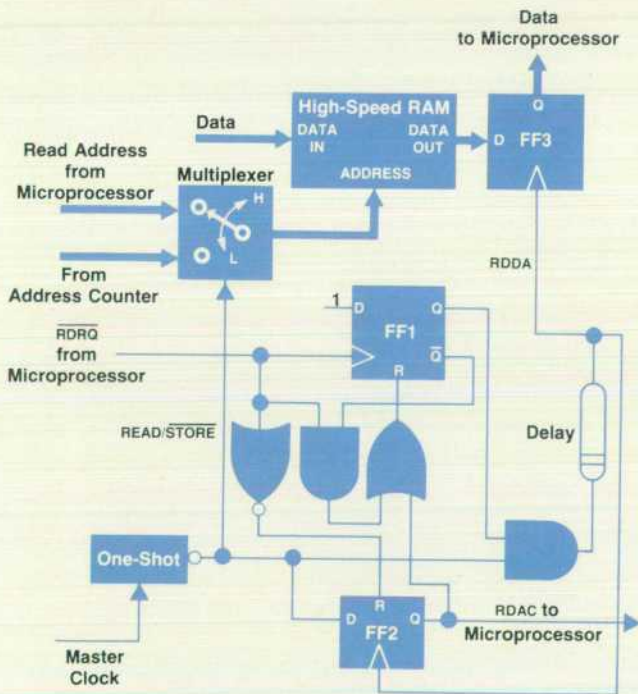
Data to Microprocessor

Data

High-Speed RAM

DATA IN

DATA OUT

ADDRESS

D

Q

FF3

Read Address from Microprocessor

Multiplexer

H

L

From Address Counter

RDDA

1

D

Q

FF1

$\overline{Q}$

R

$\overline{RDRQ}$ from Microprocessor

READ/$\overline{STORE}$

Delay

One-Shot

R

D

Q

FF2

RDAC to Microprocessor

Master Clock